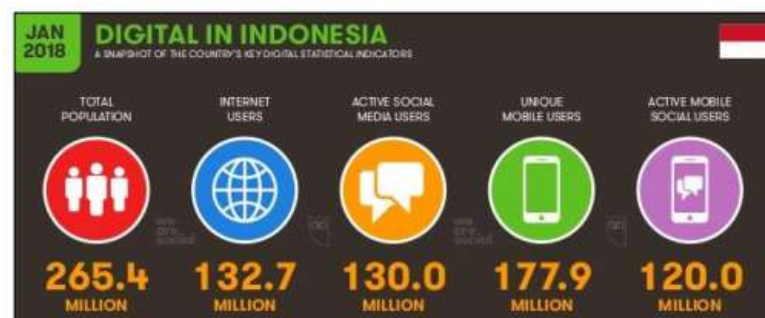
JAN 2018

DIGITAL IN INDONESIA

A SNAPSHOT OF THE COUNTRY'S KEY DIGITAL STATISTICAL INDICATORS

TOTAL POPULATION

265.4 MILLION

INTERNET USERS

132.7 MILLION

ACTIVE SOCIAL MEDIA USERS

130.0 MILLION

UNIQUE MOBILE USERS

177.9 MILLION

ACTIVE MOBILE SOCIAL USERS

120.0 MILLION

we are social